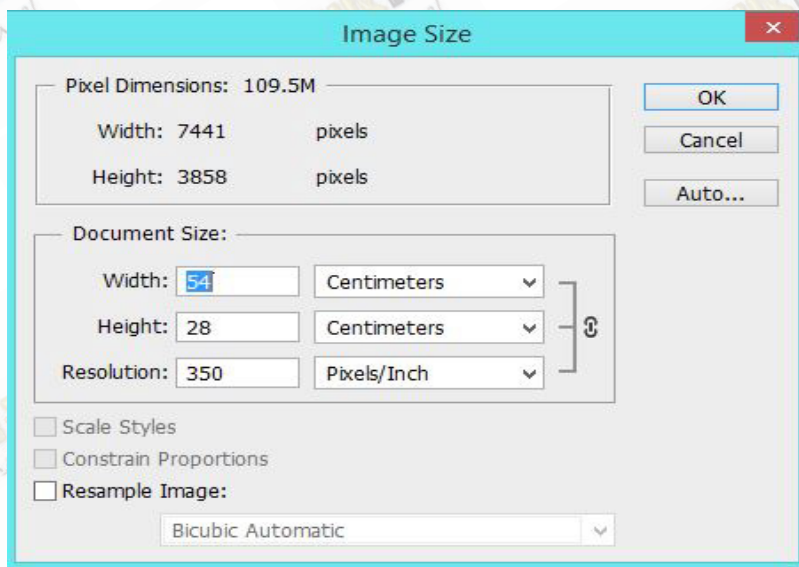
Image Size

Pixel Dimensions: 109.5M

Width: 7441 pixels

Height: 3858 pixels

OK

Cancel

Auto...

Document Size:

Width: 54 Centimeters

Height: 28 Centimeters

Resolution: 350 Pixels/Inch

Scale Styles

Constrain Proportions

Resample Image:

Bicubic Automatic